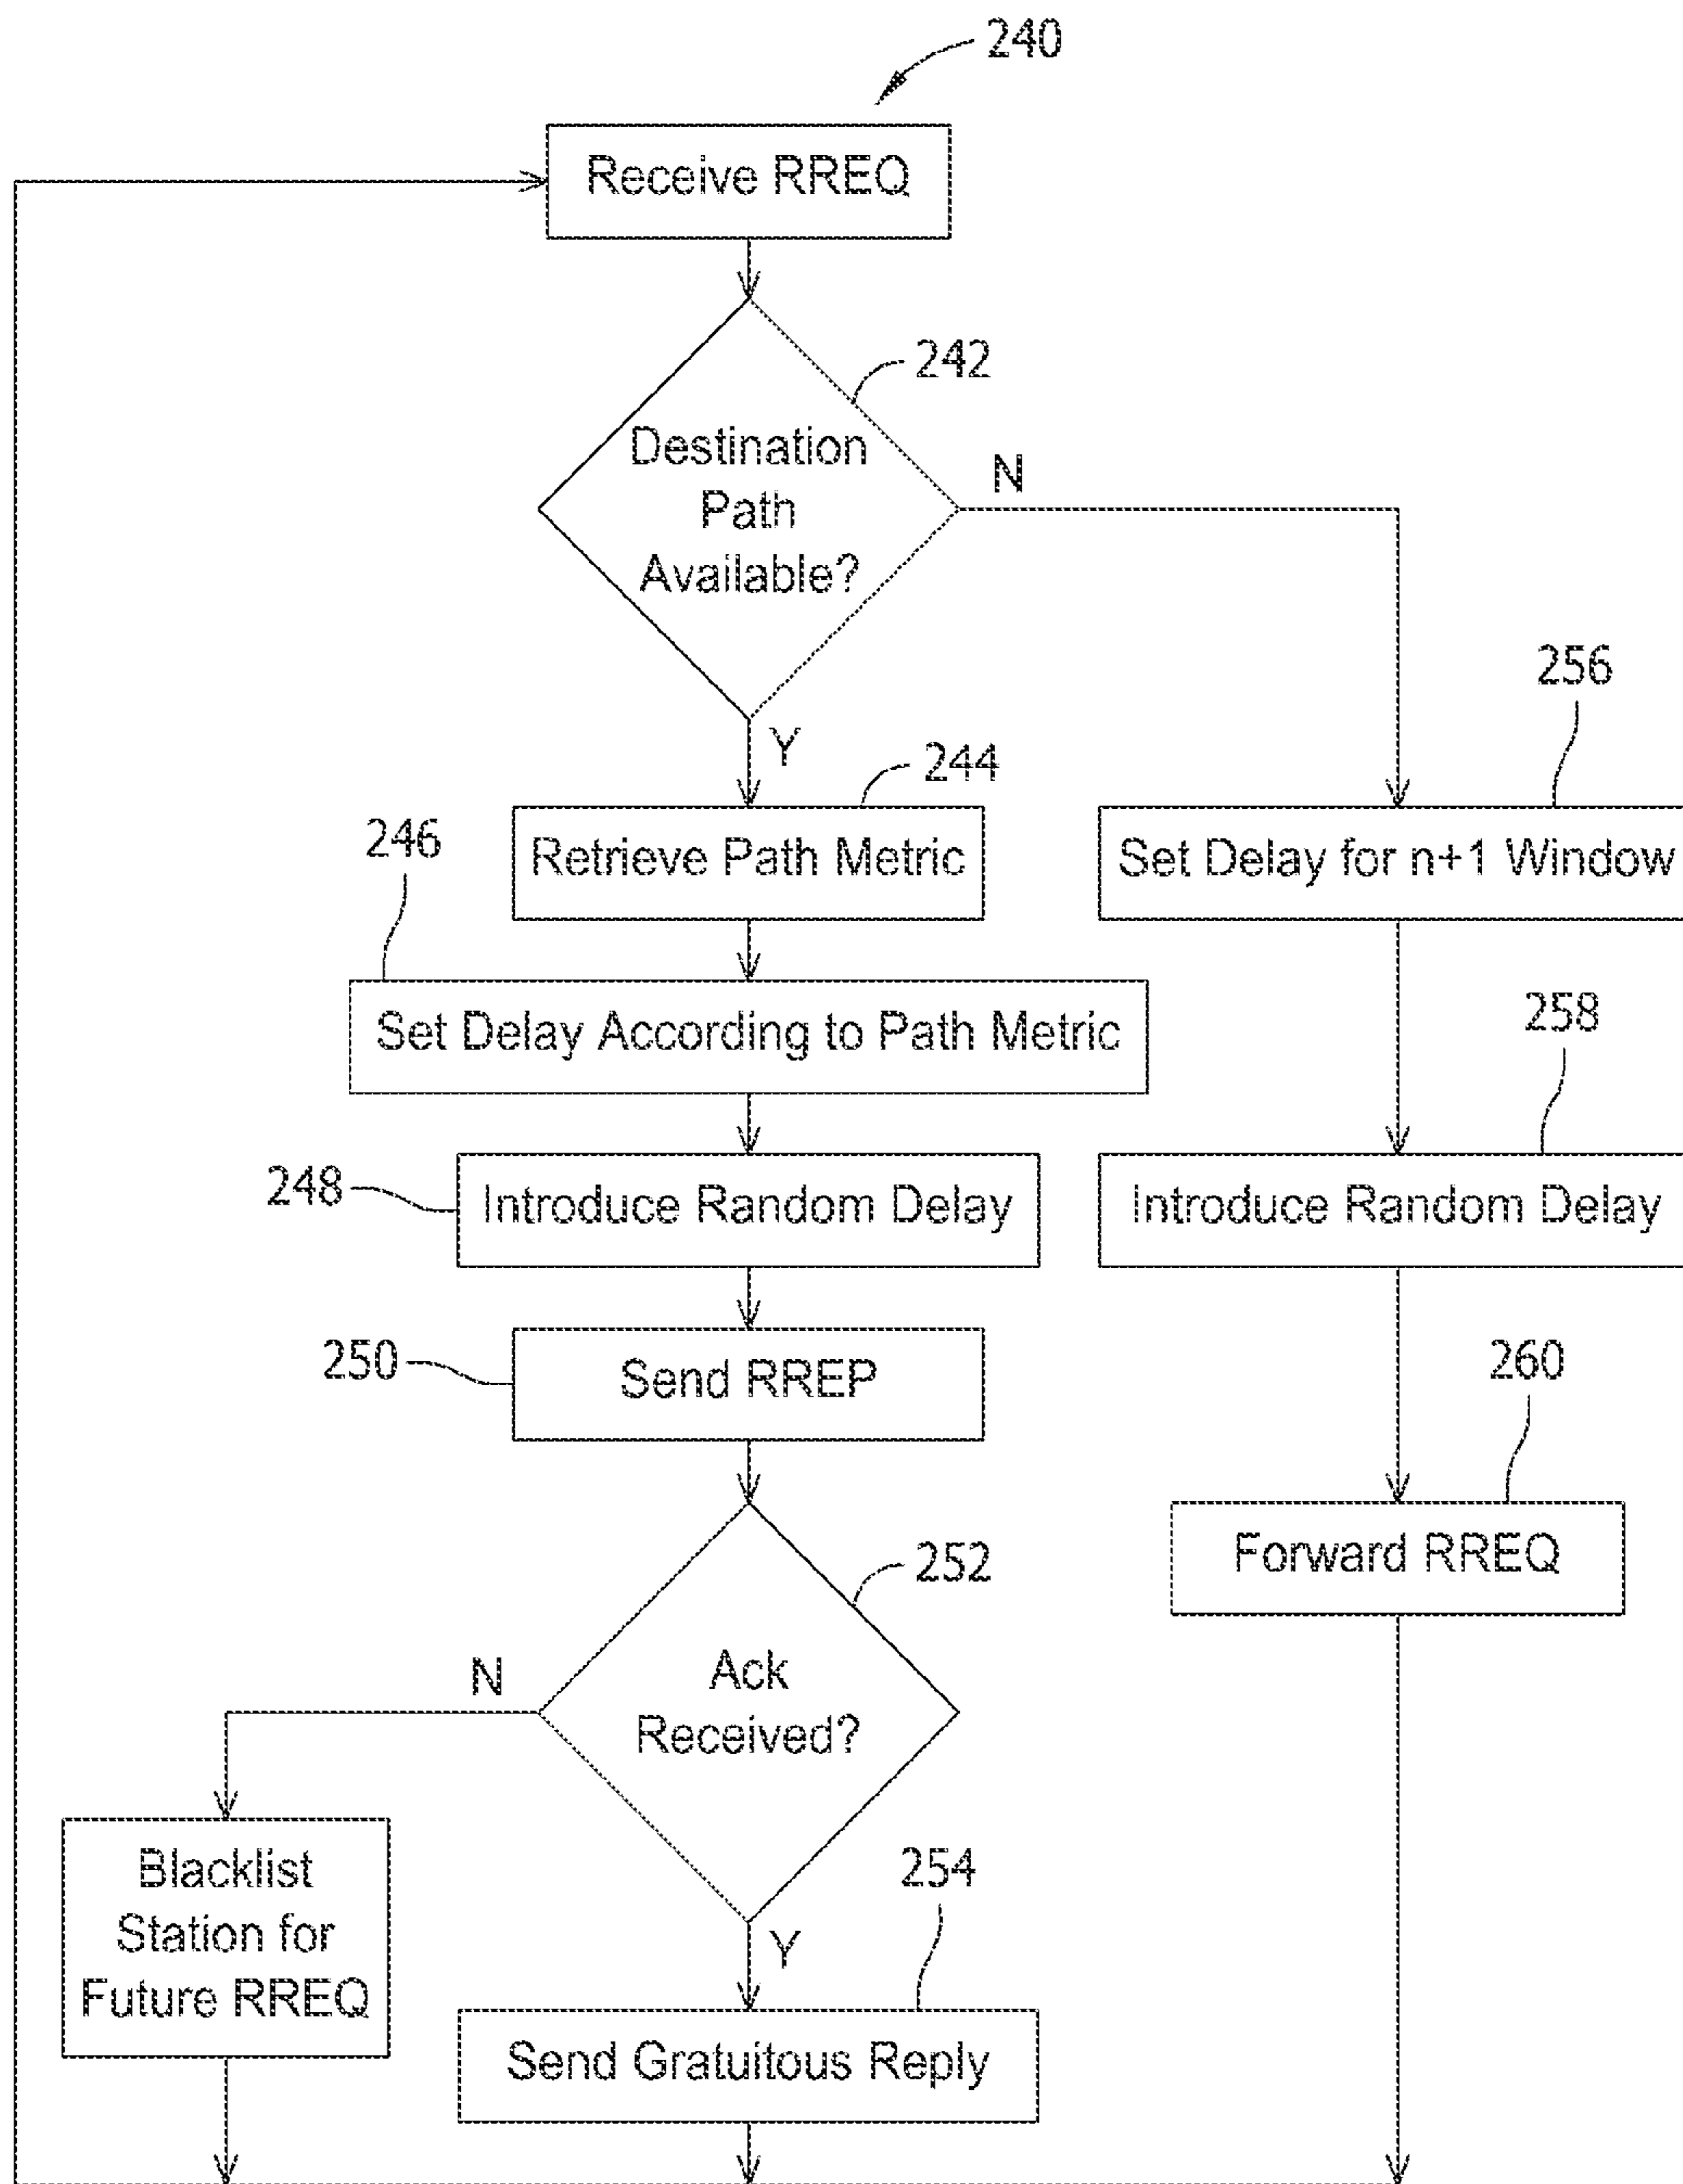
240

Receive RREQ

242

Destination Path Available?

N

Y

244

Retrieve Path Metric

256

Set Delay for n+1 Window

246

Set Delay According to Path Metric

258

248

Introduce Random Delay

Introduce Random Delay

250

Send RREP

260

Forward RREQ

252

Ack Received?

N

Y

254

Blacklist Station for Future RREQ

Send Gratuitous Reply